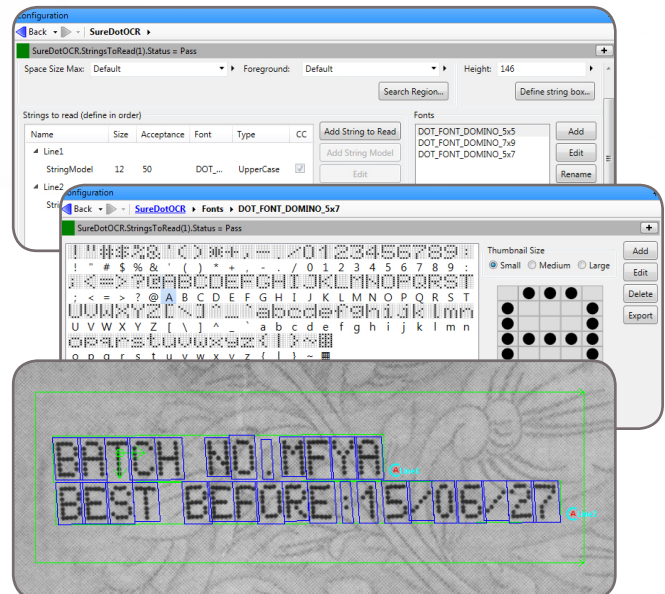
Configuration

Back | SureDotOCR

SureDotOCR.StringsToRead(1).Status = Pass

Space Size Max: Default | Foreground: Default | Height: 146

Search Region... | Define string box...

Strings to read (define in order)

| Name | Size | Acceptance | Font | Type | CC |
|---|---|---|---|---|---|
| Line1 | | | | | |
| StringModel | 12 | 50 | DOT_... | UpperCase | |
| Line2 | | | | | |

Add String to Read | Add String Model | Edit

Fonts
DOT_FONT_DOMINO_5x5
DOT_FONT_DOMINO_7x9
DOT_FONT_DOMINO_5x7

Add | Edit | Rename

Configuration

Back | SureDotOCR > Fonts > DOT_FONT_DOMINO_5x7

SureDotOCR.StringsToRead(1).Status = Pass

! " # $ % & ' ( ) * + , - . / 0 1 2 3 4 5 6 7 8 9 :
; < = > ? @ A B C D E F G H I J K L M N O P Q R S T
U V W X Y Z [ \ ] ^ _ ` a b c d e f g h i j k l m n
o p q r s t u v w x y z { | } ~

Thumbnail Size
Small Medium Large

Add | Edit | Delete | Export

BATCH NO.MFYA
BEST BEFORE:15/06/27

Line1
Line2